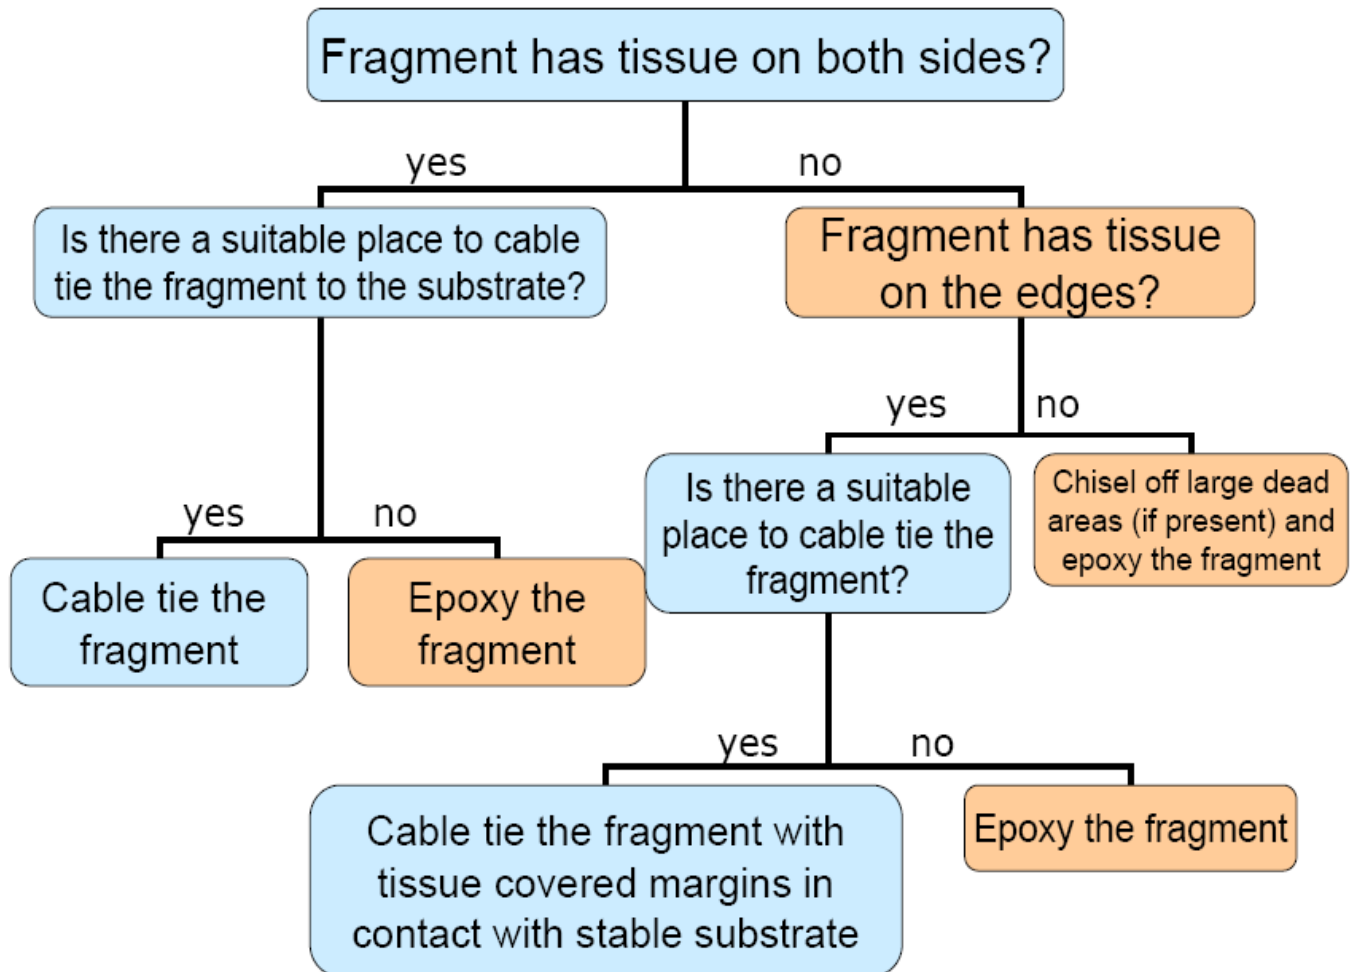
Fragment has tissue on both sides?

yes

no

Is there a suitable place to cable tie the fragment to the substrate?

Fragment has tissue on the edges?

yes

no

yes

no

Is there a suitable place to cable tie the fragment?

Chisel off large dead areas (if present) and epoxy the fragment

Cable tie the fragment

Epoxy the fragment

yes

no

Cable tie the fragment with tissue covered margins in contact with stable substrate

Epoxy the fragment